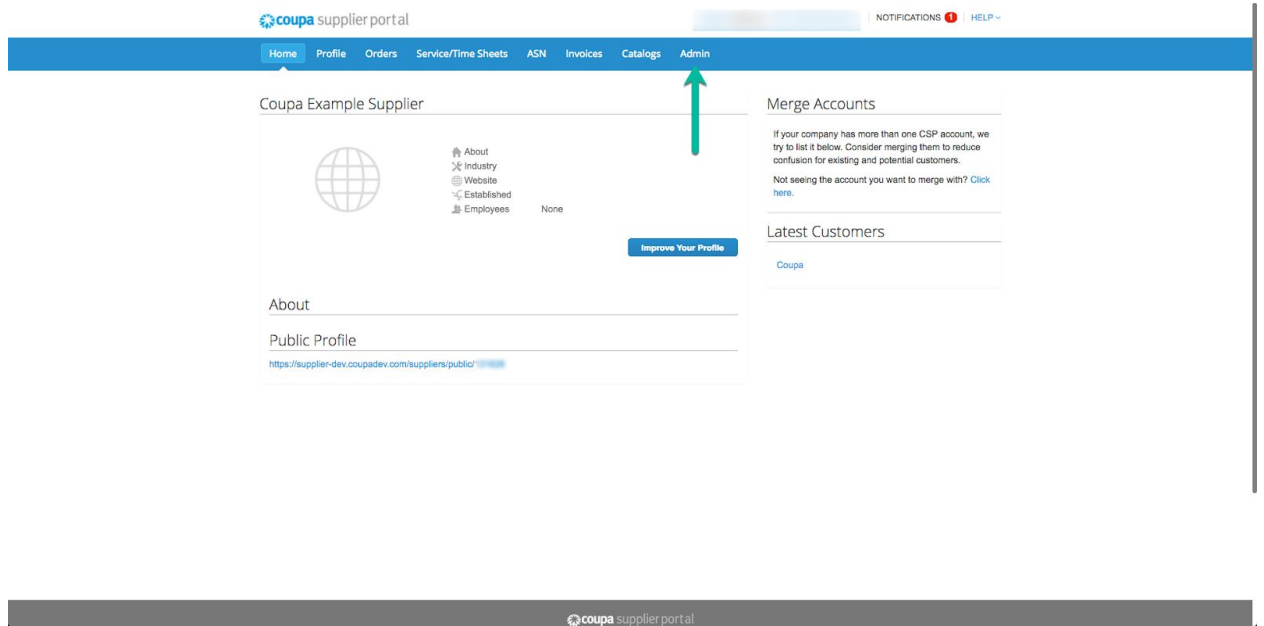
coupa supplier portal

NOTIFICATIONS 1 | HELP

Home Profile Orders Service/Time Sheets ASN Invoices Catalogs Admin

Coupa Example Supplier

About
Industry
Website
Established
Employees None

Improve Your Profile

About

Public Profile

https://supplier-dev.coupadev.com/suppliers/public/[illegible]

Merge Accounts

If your company has more than one CSP account, we try to list it below. Consider merging them to reduce confusion for existing and potential customers.

Not seeing the account you want to merge with? Click here.

Latest Customers

Coupa

coupa supplier portal